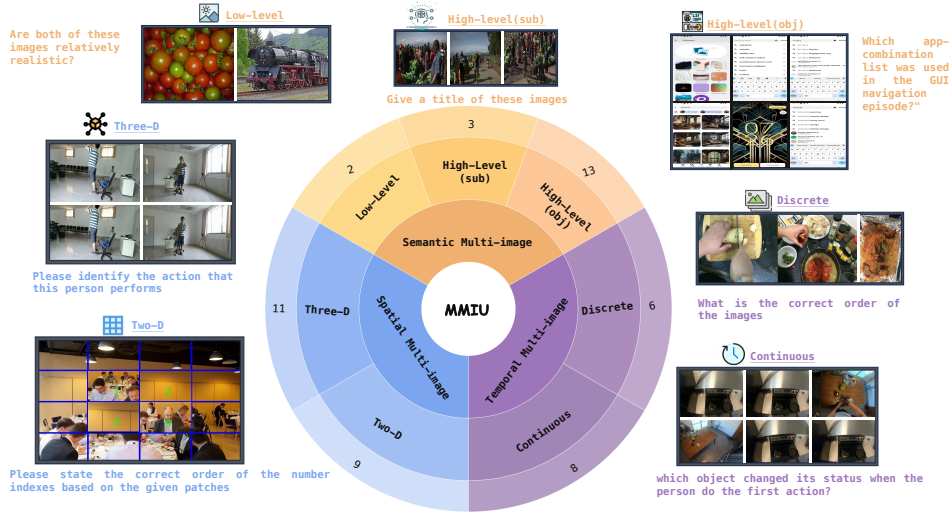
Low-level

Are both of these images relatively realistic?

High-level(sub)

Give a title of these images

High-level(obj)

Which app-combination list was used in the GUI navigation episode?"

Three-D

Please identify the action that this person performs

Discrete

What is the correct order of the images

Two-D

Please state the correct order of the number indexes based on the given patches

Continuous

which object changed its status when the person do the first action?

3

2

13

Low-Level

High-Level (sub)

High-Level (obj)

Semantic Multi-image

11

Three-D

Spatial Multi-image

MMIU

Temporal Multi-image

Discrete

6

Two-D

Continuous

9

8